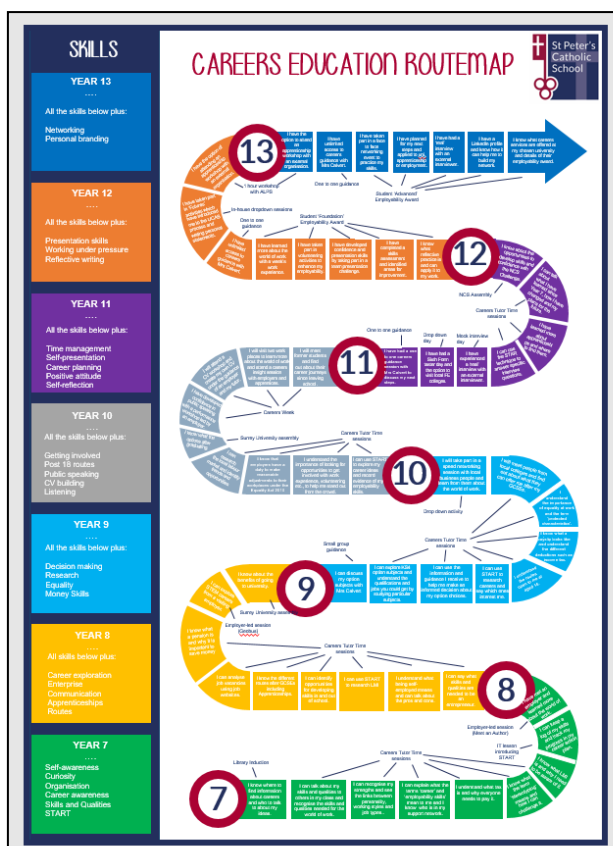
SKILLS

YEAR 13

All the skills below plus:

Networking
Personal branding

YEAR 12

All the skills below plus:

Presentation skills
Working under pressure
Reflective writing

YEAR 11

All the skills below plus:

Time management
Self-presentation
Career planning
Positive attitude
Self-reflection

YEAR 10

All the skills below plus:

Getting involved
Post 16 routes
Public speaking
CV building
Listening

YEAR 9

All the skills below plus:

Decision making
Research
Equality
Money Skills

YEAR 8

All skills below plus:

Career exploration
Enterprise
Communication
Apprenticeships
Routes

YEAR 7

Self-awareness
Curiosity
Organisation
Career awareness
Skills and Qualities
START

CAREERS EDUCATION ROUTEMAP

St Peter's Catholic School

13

I have the option to attend an apprenticeship workshop with an external organisation.

I have understood session in careers guidance with Mrs Calvert.

I have taken part in a face to face networking event to practise my skills.

I have planned for my next steps and applied to uni, apprenticeships or employment.

I have had a 'real' interview with an external interviewer.

I have a LinkedIn profile and know how it can help me to build my network.

I know what careers services are offered at my chosen university and details of their employability award.

1 hour workshop with ALPS

One to one guidance

Student 'Advanced' Employability Award

In-house drop down sessions

One to one guidance

Student 'Foundation' Employability Award

I have learned more about the world of work after a week's work experience.

I have taken part in volunteering activities to enhance my employability.

I have developed confidence and presentation skills by taking part in a team presentation challenge.

I have completed a skills assessment and identified areas for improvement.

I know what references are and can apply it to my work.

12

NCS Assembly

Careers Tutor Time sessions

One to one guidance

Drop down day

Mock interview day

I have had a one to one careers guidance session with Mrs Calvert to discuss my next steps.

I have had a Sixth Form taster day and the option to visit local FE colleges.

I have experienced a mock interview with an external interviewer.

I can use the STAR technique to answer specific interview questions.

11

I will use our work places to learn more about the world of work and attend a careers insight session with employers and apprenticeships.

Careers Week

Surrey University assembly

Careers Tutor Time sessions

I know how employers want to find the right person.

I understand the importance of looking for opportunities to get involved with work experience, volunteering etc. to help me stand out from the crowd.

I can use START to explore my career ideas and research evidence of my employability skills.

10

I will take part in a speed networking session with local business people and learn from them about the world of work.

Drop down activity

Careers Tutor Time sessions

Small group guidance

I can use START to research careers and pay which areas interest me.

I can use the information and guidance I receive to help me make an informed decision about my option choices.

I can explore Key Stage 4 options and understand the qualifications and jobs you could get by studying particular subjects.

I can discuss my option subjects with Mrs Calvert.

9

I know about the benefits of going to university.

Surrey University assembly

Employer-led session (Gratitude)

Careers Tutor Time sessions

I know what a person is and why it is important to earn money.

I can analyse job vacancies using job websites.

I know the difference between different GCSEs including Apprenticeships.

I can identify opportunities for developing skills in and out of school.

I can use START to research LMI.

I understand what being self-employed means and can talk about the pros and cons.

I can say what skills and qualities are needed to be an entrepreneur.

8

Employer-led session (Meet an Author)

IT lesson introducing START

Library induction

Careers Tutor Time sessions

7

I know where to find information about careers and who to talk to about my ideas.

I can talk about my skills and qualities to others in my class and recognise the skills and qualities needed for the world of work.

I can recognise my strengths and see the links between personality, working styles and job types.

I can explain what the terms 'career' and 'employability skills' mean to me and I know who is in my support network.

I understand what tax is and why everyone needs to pay it.

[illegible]